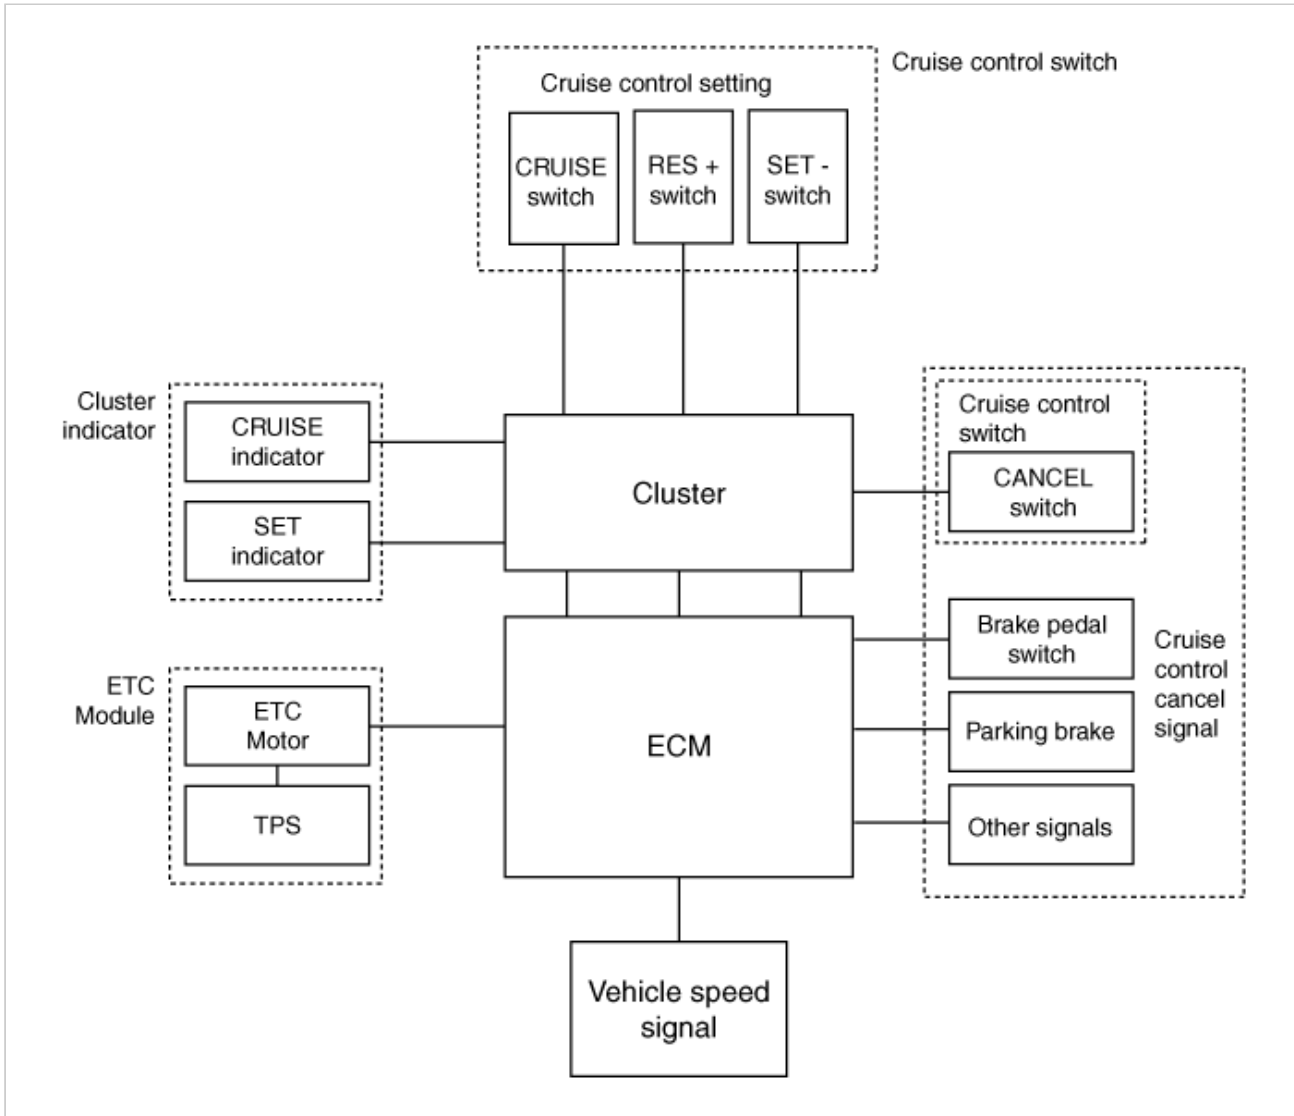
Cruise control switch

Cruise control setting

CRUISE switch

RES + switch

SET - switch

Cluster indicator

CRUISE indicator

SET indicator

Cluster

Cruise control switch

CANCEL switch

ETC Module

ETC Motor

TPS

ECM

Brake pedal switch

Parking brake

Other signals

Cruise control cancel signal

Vehicle speed signal